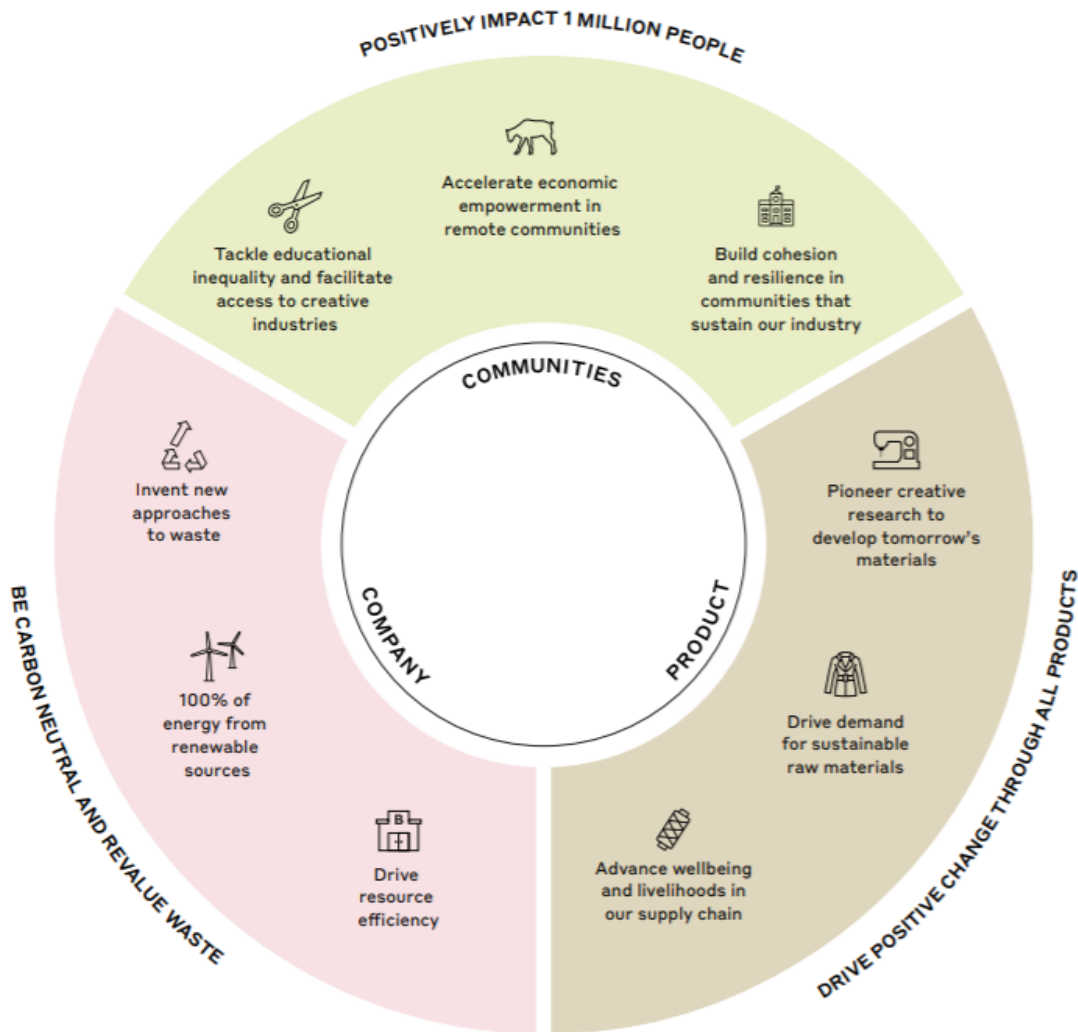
POSITIVELY IMPACT 1 MILLION PEOPLE

Tackle educational inequality and facilitate access to creative industries

Accelerate economic empowerment in remote communities

Build cohesion and resilience in communities that sustain our industry

COMMUNITIES

BE CARBON NEUTRAL AND REVALUE WASTE

Invent new approaches to waste

100% of energy from renewable sources

B

Drive resource efficiency

COMPANY

PRODUCT

DRIVE POSITIVE CHANGE THROUGH ALL PRODUCTS

Pioneer creative research to develop tomorrow's materials

Drive demand for sustainable raw materials

Advance wellbeing and livelihoods in our supply chain